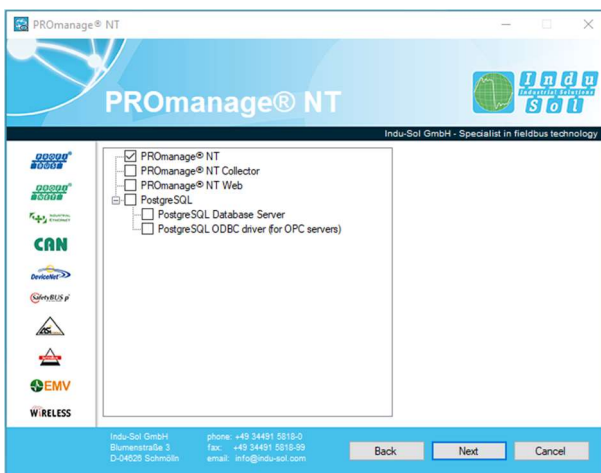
PROmanage® NT

PROmanage® NT

Indu Industrial Solutions Sol

Indu-Sol GmbH - Specialist in fieldbus technology

PROFIBUS

PROFINET

INDUSTRIAL ETHERNET

CAN

DeviceNet

SafetyBUS p

AS-Interface

EMV

WIRELESS

PROmanage® NT
PROmanage® NT Collector
PROmanage® NT Web
PostgreSQL
PostgreSQL Database Server
PostgreSQL ODBC driver (for OPC servers)

Indu-Sol GmbH
Blumenstraße 3
D-04626 Schmölln

phone: +49 34491 5818-0
fax: +49 34491 5818-99
email: info@indu-sol.com

Back

Next

Cancel